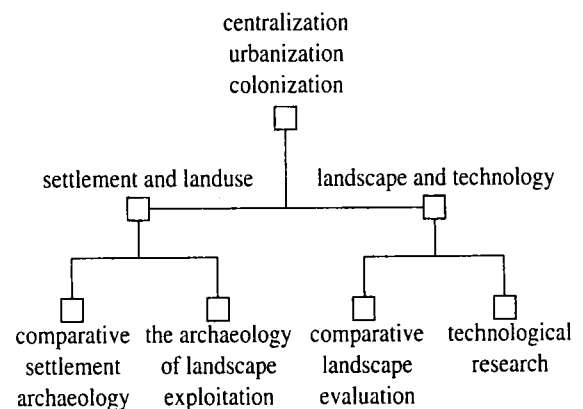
centralization
urbanization
colonization

settlement and landuse

landscape and technology

comparative settlement archaeology

the archaeology of landscape exploitation

comparative landscape evaluation

technological research